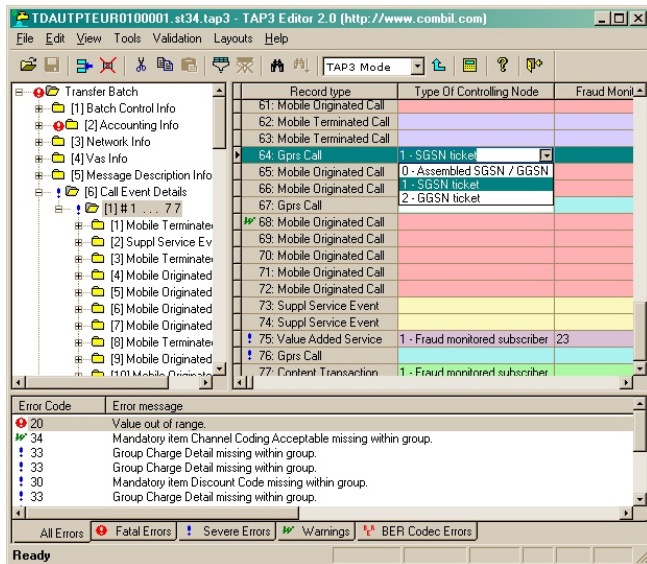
TDAUTPTEUR0100001.st34.tap3 - TAP3 Editor 2.0 (http://www.combil.com)

File Edit View Tools Validation Layouts Help

TAP3 Mode

Transfer Batch
[1] Batch Control Info
[2] Accounting Info
[3] Network Info
[4] Vas Info
[5] Message Description Info
[6] Call Event Details
[1] # 1 . . . 7 7
[1] Mobile Terminate
[2] Suppl Service Ev
[3] Mobile Terminate
[4] Mobile Originated
[5] Mobile Originated
[6] Mobile Originated
[7] Mobile Originated
[8] Mobile Terminate
[9] Mobile Originated
[10] Mobile Originate

| Record type | Type Of Controlling Node | Fraud Monit |
|---|---|---|
| 61: Mobile Originated Call | | |
| 62: Mobile Terminated Call | | |
| 63: Mobile Terminated Call | | |
| 64: Gprs Call | 1 - SGSN ticket | |
| 65: Mobile Originated Call | 0 - Assembled SGSN / GGSN | |
| 66: Mobile Originated Call | 1 - SGSN ticket | |
| 67: Gprs Call | 2 - GGSN ticket | |
| 68: Mobile Originated Call | | |
| 69: Mobile Originated Call | | |
| 70: Mobile Originated Call | | |
| 71: Mobile Originated Call | | |
| 72: Mobile Originated Call | | |
| 73: Suppl Service Event | | |
| 74: Suppl Service Event | | |
| 75: Value Added Service | 1 - Fraud monitored subscriber | 23 |
| 76: Gprs Call | | |
| 77: Content Transaction | 1 - Fraud monitored subscriber | |

| Error Code | Error message |
|---|---|
| 20 | Value out of range. |
| 34 | Mandatory item Channel Coding Acceptable missing within group. |
| 33 | Group Charge Detail missing within group. |
| 33 | Group Charge Detail missing within group. |
| 30 | Mandatory item Discount Code missing within group. |
| 33 | Group Charge Detail missing within group. |

All Errors | Fatal Errors | Severe Errors | Warnings | BER Codec Errors

Ready